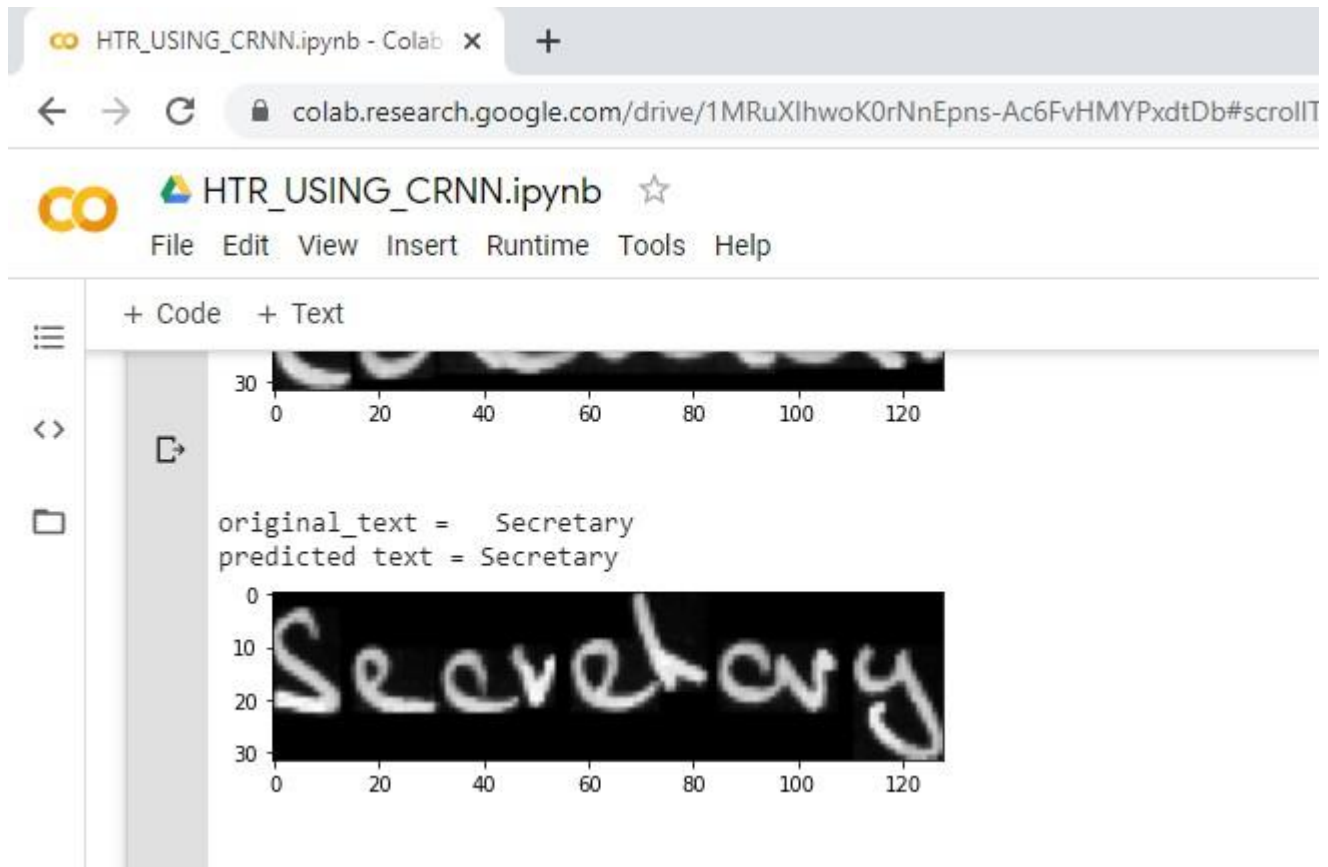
CO HTR_USING_CRNN.ipynb - Colab ×
+
colab.research.google.com/drive/1MRuXIhwoK0rNnEpns-Ac6FvHMYPxdtDb#scrollT

CO
HTR_USING_CRNN.ipynb ☆
File Edit View Insert Runtime Tools Help

+ Code + Text

30
0 20 40 60 80 100 120

original_text = Secretary
predicted text = Secretary

0
10
20
30
0 20 40 60 80 100 120